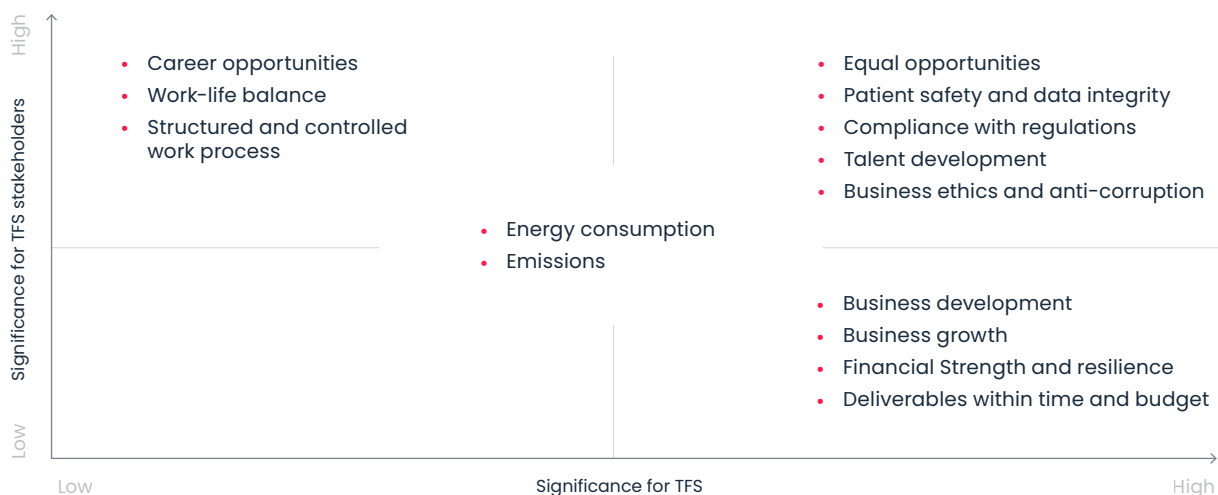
High

Significance for TFS stakeholders

Low

- Career opportunities
- Work-life balance
- Structured and controlled work process

- Equal opportunities
- Patient safety and data integrity
- Compliance with regulations
- Talent development
- Business ethics and anti-corruption

- Energy consumption
- Emissions

- Business development
- Business growth
- Financial Strength and resilience
- Deliverables within time and budget

Low

Significance for TFS

High